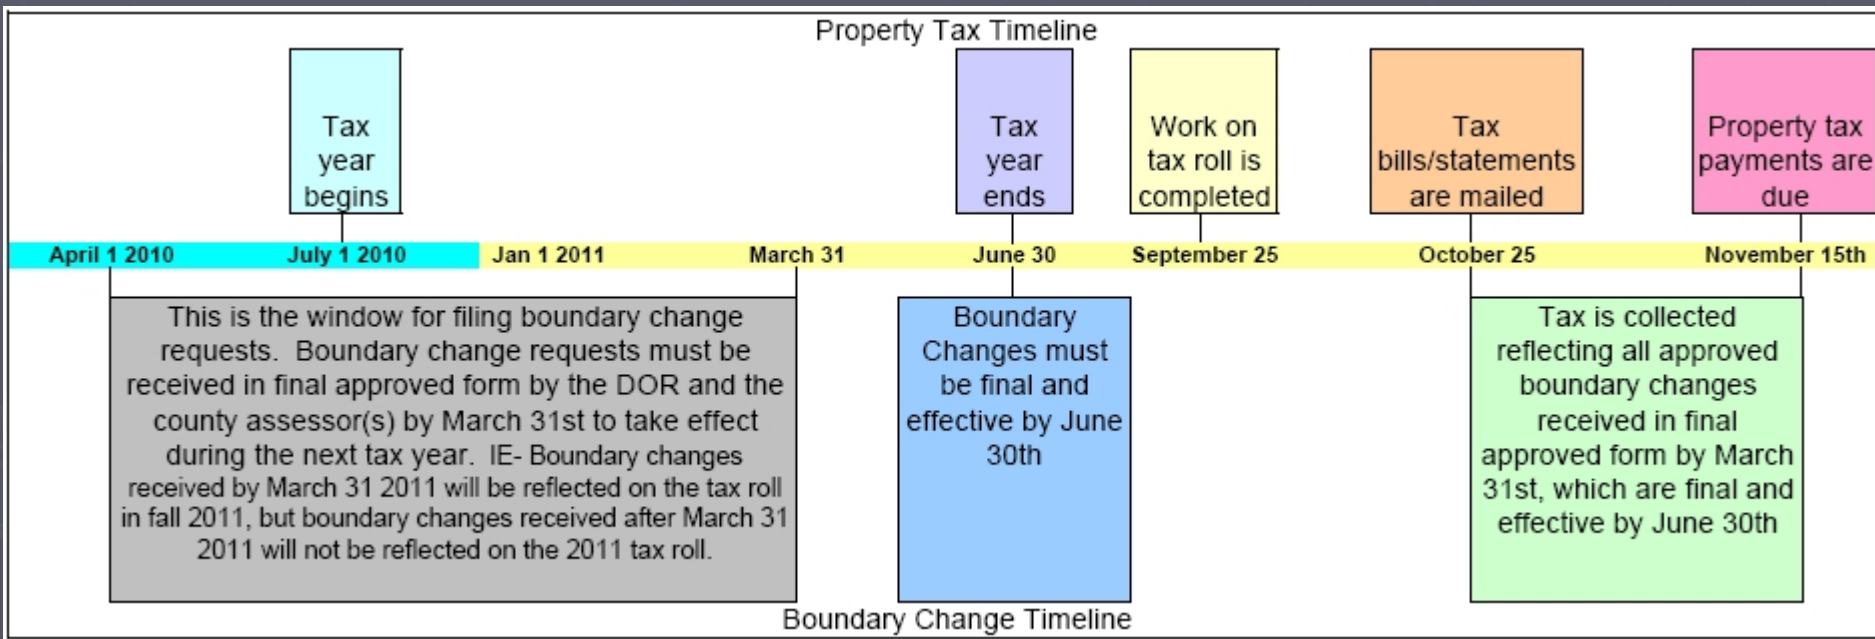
Property Tax Timeline

Tax year begins

Tax year ends

Work on tax roll is completed

Tax bills/statements are mailed

Property tax payments are due

April 1 2010

July 1 2010

Jan 1 2011

March 31

June 30

September 25

October 25

November 15th

This is the window for filing boundary change requests. Boundary change requests must be received in final approved form by the DOR and the county assessor(s) by March 31st to take effect during the next tax year. IE- Boundary changes received by March 31 2011 will be reflected on the tax roll in fall 2011, but boundary changes received after March 31 2011 will not be reflected on the 2011 tax roll.

Boundary Changes must be final and effective by June 30th

Tax is collected reflecting all approved boundary changes received in final approved form by March 31st, which are final and effective by June 30th

Boundary Change Timeline